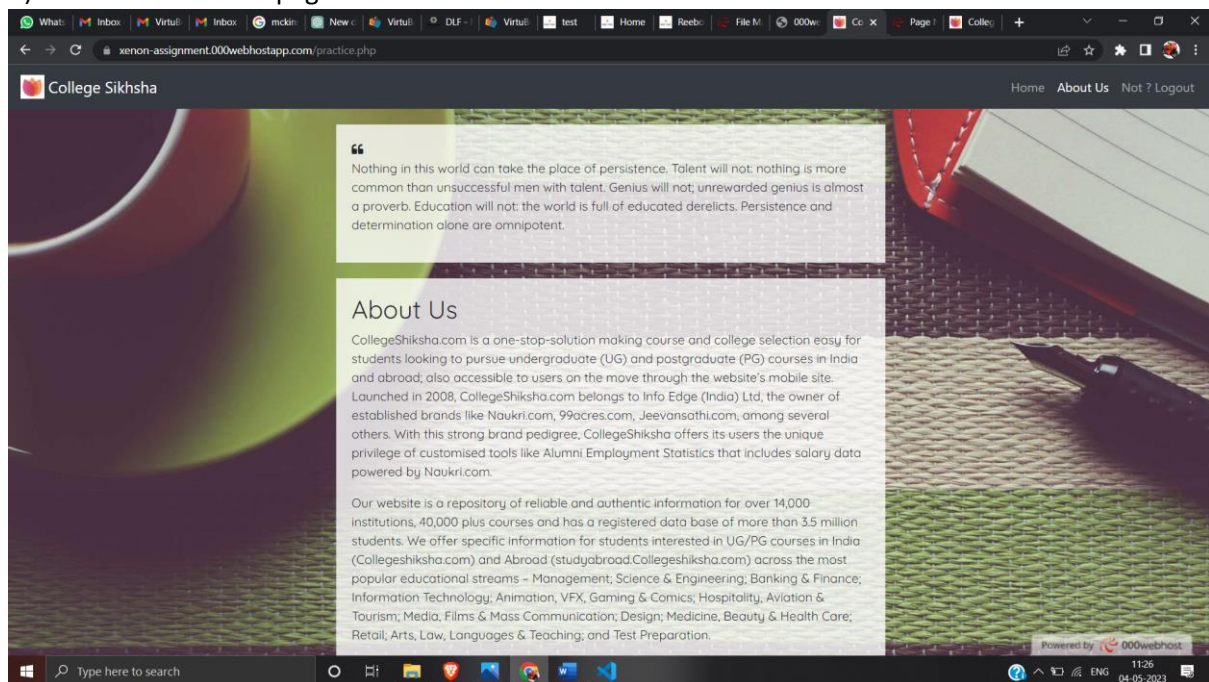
Whats | Inbox | Virtu | Inbox | mckin | New c | Virtu | DLF - | Virtu | test | Home | Reebo | File M | 000w | Co × | Page | Colleg | +

xenon-assignment.000webhostapp.com/practice.php

College Sikhsha

Home About Us Not ? Logout

❝

Nothing in this world can take the place of persistence. Talent will not: nothing is more common than unsuccessful men with talent. Genius will not; unrewarded genius is almost a proverb. Education will not: the world is full of educated derelicts. Persistence and determination alone are omnipotent.

About Us

CollegeShiksha.com is a one-stop-solution making course and college selection easy for students looking to pursue undergraduate (UG) and postgraduate (PG) courses in India and abroad; also accessible to users on the move through the website's mobile site. Launched in 2008, CollegeShiksha.com belongs to Info Edge (India) Ltd, the owner of established brands like Naukri.com, 99acres.com, Jeevansathi.com, among several others. With this strong brand pedigree, CollegeShiksha offers its users the unique privilege of customised tools like Alumni Employment Statistics that includes salary data powered by Naukri.com.

Our website is a repository of reliable and authentic information for over 14,000 institutions, 40,000 plus courses and has a registered data base of more than 3.5 million students. We offer specific information for students interested in UG/PG courses in India (Collegeshiksha.com) and Abroad (studyabroad.Collegeshiksha.com) across the most popular educational streams – Management; Science & Engineering; Banking & Finance; Information Technology; Animation, VFX, Gaming & Comics; Hospitality, Aviation & Tourism; Media, Films & Mass Communication; Design; Medicine, Beauty & Health Care; Retail; Arts, Law, Languages & Teaching; and Test Preparation.

Powered by 000webhost

Type here to search

ENG 11:26 04-05-2023